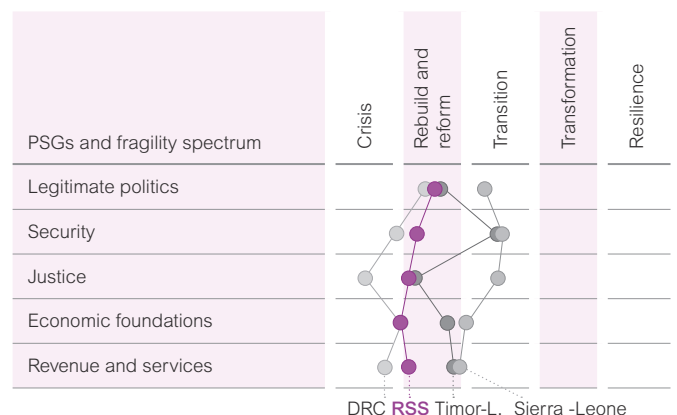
| PSGs and fragility spectrum | Crisis | Rebuild and reform | Transition | Transformation | Resilience |
|---|---|---|---|---|---|
| Legitimate politics | | | | | |
| Security | | | | | |
| Justice | | | | | |
| Economic foundations | | | | | |
| Revenue and services | | | | | |

DRC RSS Timor-L. Sierra -Leone